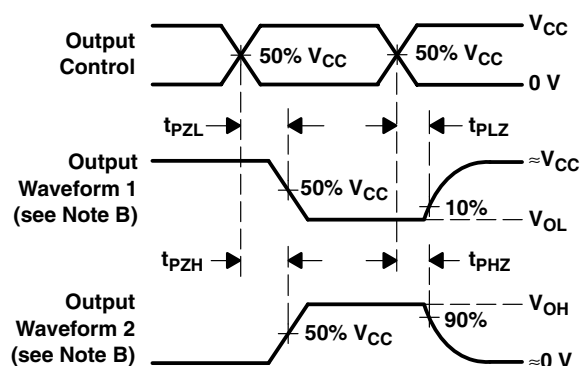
Output Control

50% $V_{CC}$

50% $V_{CC}$

$V_{CC}$

0 V

$t_{PZL}$

$t_{PLZ}$

Output Waveform 1 (see Note B)

50% $V_{CC}$

$\approx V_{CC}$

10%

$V_{OL}$

$t_{PZH}$

$t_{PHZ}$

Output Waveform 2 (see Note B)

50% $V_{CC}$

$V_{OH}$

90%

$\approx 0$ V